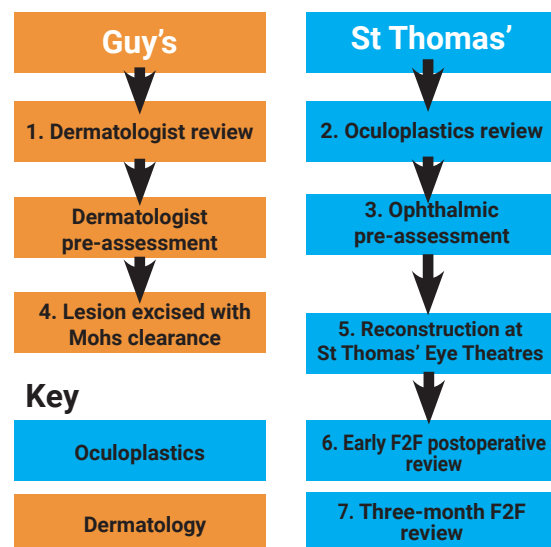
Guy's

1. Dermatologist review

Dermatologist pre-assessment

4. Lesion excised with Mohs clearance

Key

Oculoplastics

Dermatology

St Thomas'

2. Oculoplastics review

3. Ophthalmic pre-assessment

5. Reconstruction at St Thomas' Eye Theatres

6. Early F2F postoperative review

7. Three-month F2F review